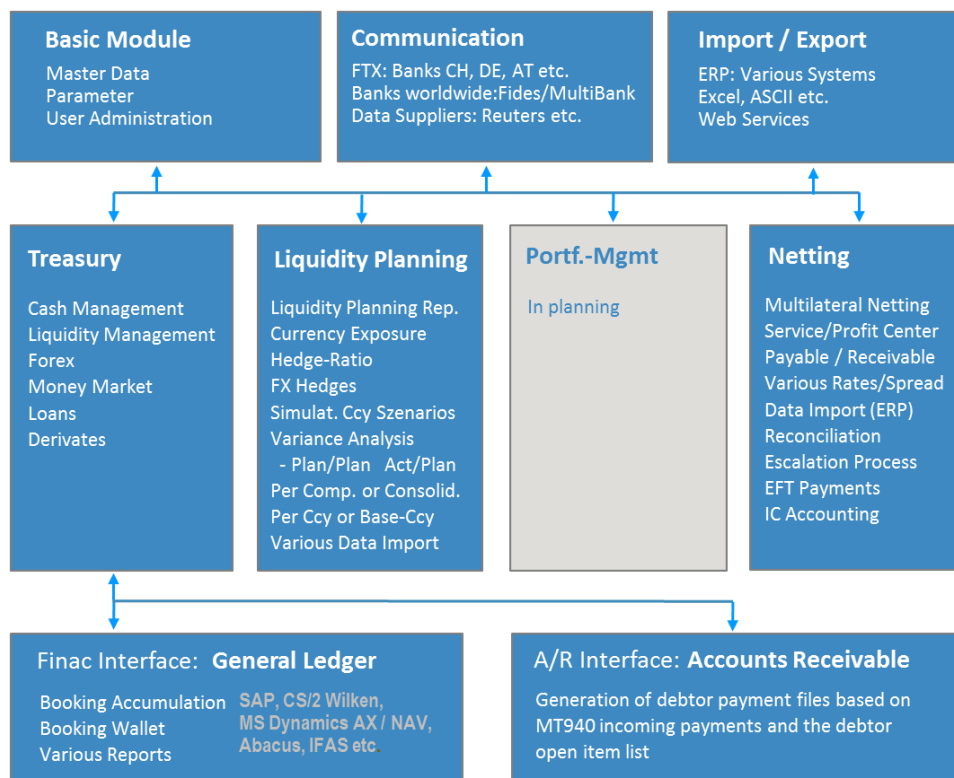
Basic Module
Master Data
Parameter
User Administration

Communication
FTX: Banks CH, DE, AT etc.
Banks worldwide:Fides/MultiBank
Data Suppliers: Reuters etc.

Import / Export
ERP: Various Systems
Excel, ASCII etc.
Web Services

Treasury
Cash Management
Liquidity Management
Forex
Money Market
Loans
Derivates

Liquidity Planning
Liquidity Planning Rep.
Currency Exposure
Hedge-Ratio
FX Hedges
Simulat. Ccy Szenarios
Variance Analysis
- Plan/Plan Act/Plan
Per Comp. or Consolid.
Per Ccy or Base-Ccy
Various Data Import

Portf.-Mgmt
In planning

Netting
Multilateral Netting
Service/Profit Center
Payable / Receivable
Various Rates/Spread
Data Import (ERP)
Reconciliation
Escalation Process
EFT Payments
IC Accounting

Finac Interface: General Ledger
Booking Accumulation
Booking Wallet
Various Reports
SAP, CS/2 Wilken, MS Dynamics AX / NAV, Abacus, IFAS etc.

A/R Interface: Accounts Receivable
Generation of debtor payment files based on MT940 incoming payments and the debtor open item list